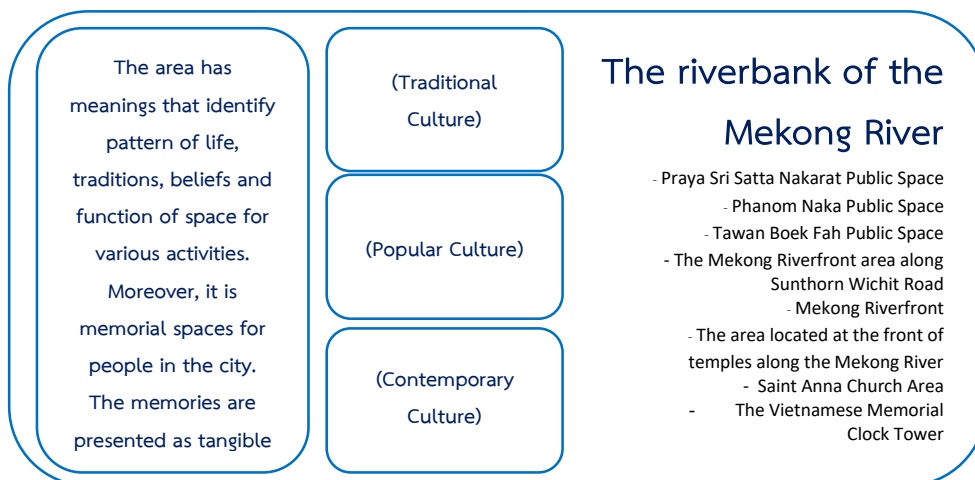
The area has meanings that identify pattern of life, traditions, beliefs and function of space for various activities. Moreover, it is memorial spaces for people in the city. The memories are presented as tangible

(Traditional Culture)

(Popular Culture)

(Contemporary Culture)

The riverbank of the Mekong River

- Praya Sri Satta Nakarat Public Space
- Phanom Naka Public Space
- Tawan Boek Fah Public Space
- The Mekong Riverfront area along Sunthorn Wichit Road
- Mekong Riverfront
- The area located at the front of temples along the Mekong River
- Saint Anna Church Area
- The Vietnamese Memorial Clock Tower